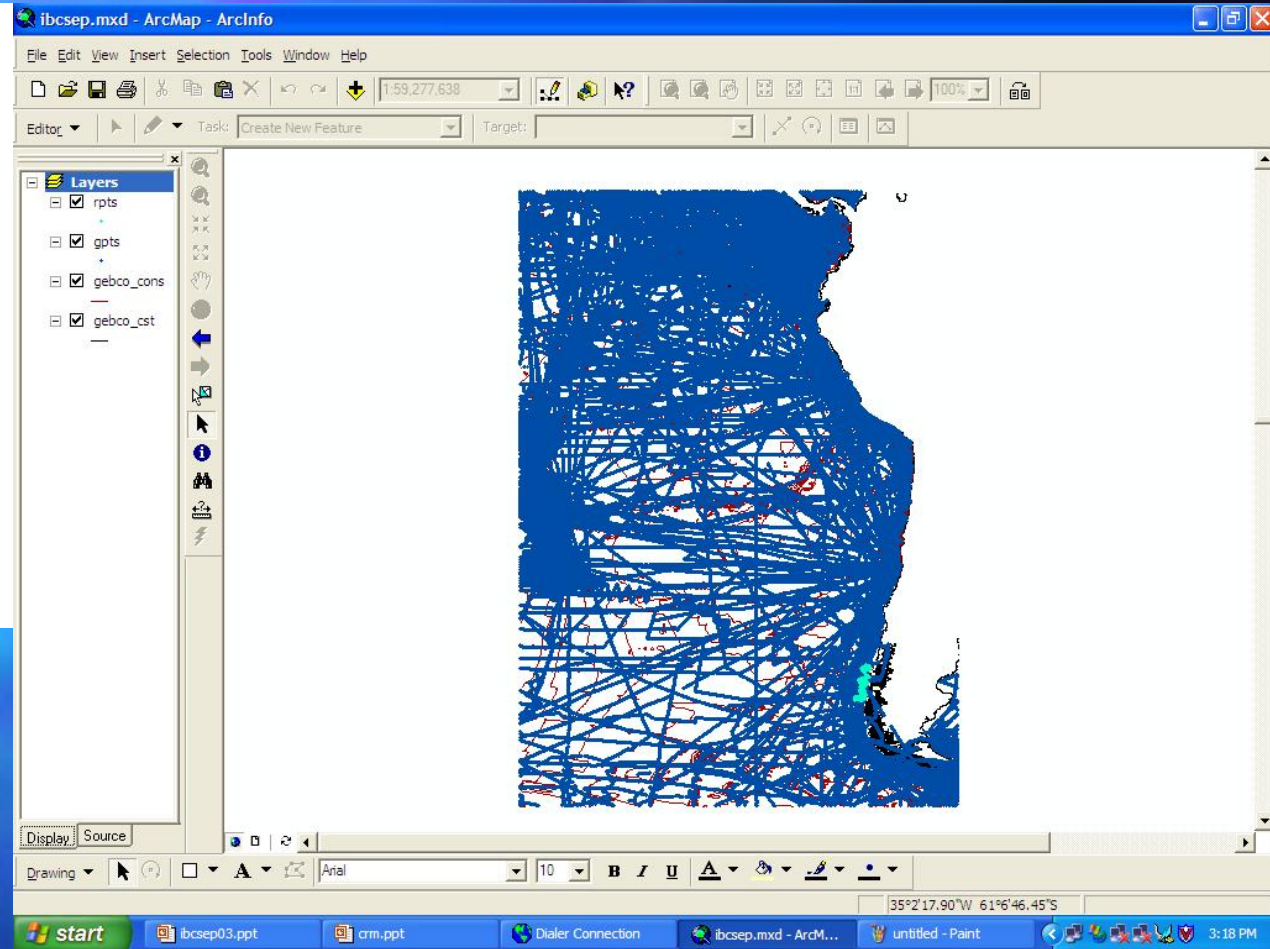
ibcsep.mxd - ArcMap - ArcInfo

File Edit View Insert Selection Tools Window Help

1:59,277,638

100%

Editor ▼ Task: Create New Feature Target:

Layers
rpts
gpts
gebco_cons
gebco_cst

Display Source

Drawing ▼ Arial 10 B I U A

35°2'17.90"W 61°6'46.45"S

start ibcsep03.ppt crm.ppt Dialer Connection ibcsep.mxd - ArcM... untitled - Paint 3:18 PM